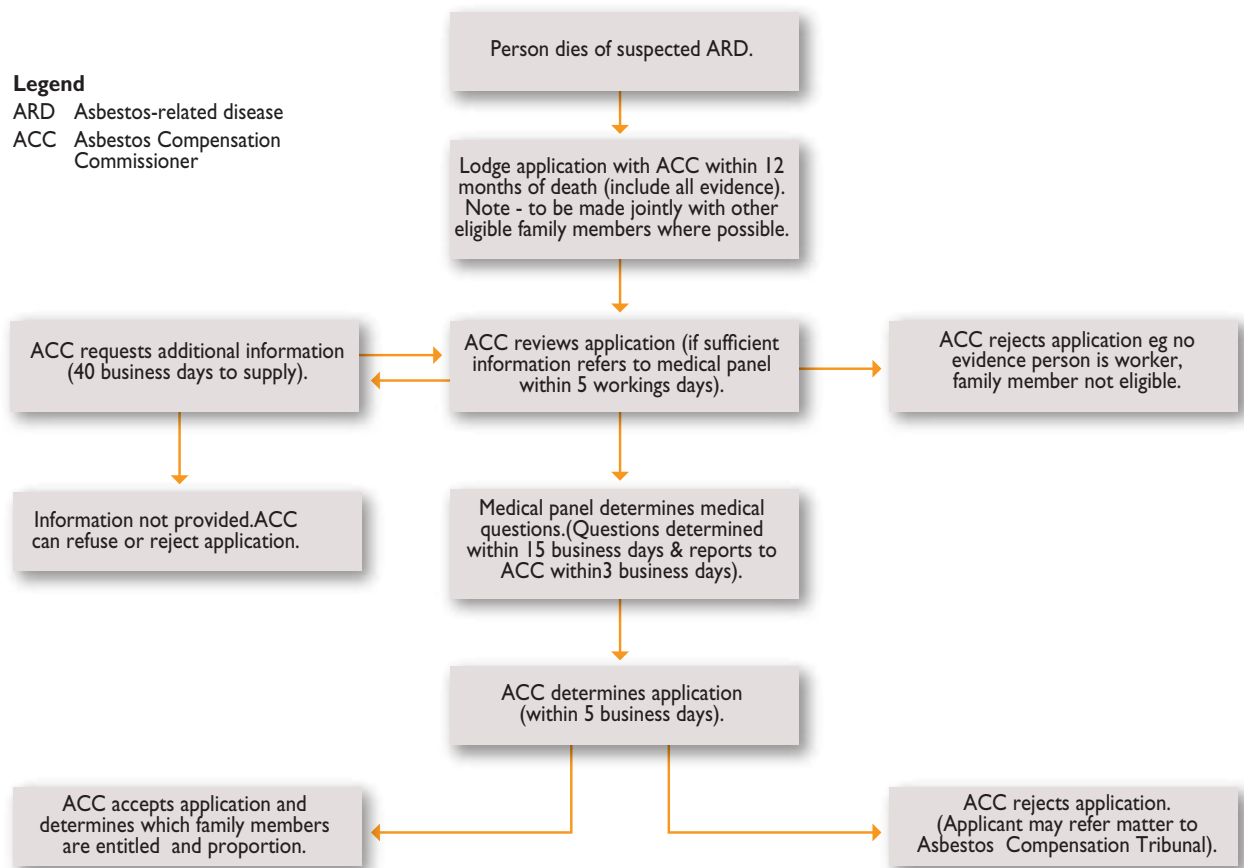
Legend
ARD Asbestos-related disease
ACC Asbestos Compensation Commissioner

Person dies of suspected ARD.

Lodge application with ACC within 12 months of death (include all evidence). Note - to be made jointly with other eligible family members where possible.

ACC requests additional information (40 business days to supply).

ACC reviews application (if sufficient information refers to medical panel within 5 workings days).

ACC rejects application eg no evidence person is worker, family member not eligible.

Information not provided.ACC can refuse or reject application.

Medical panel determines medical questions.(Questions determined within 15 business days & reports to ACC within3 business days).

ACC determines application (within 5 business days).

ACC accepts application and determines which family members are entitled and proportion.

ACC rejects application. (Applicant may refer matter to Asbestos Compensation Tribunal).